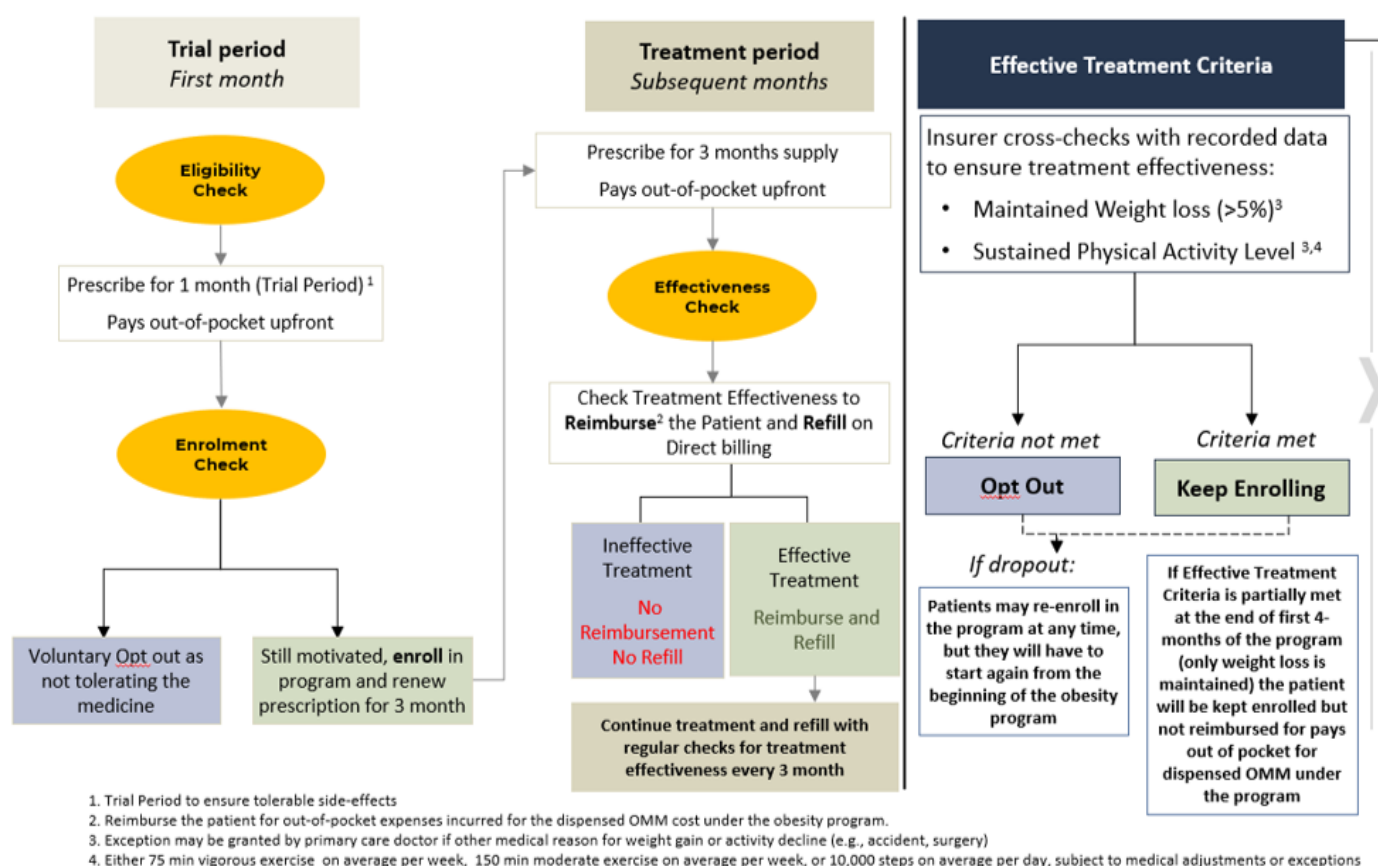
**Trial period**
*First month*

Eligibility Check

Prescribe for 1 month (Trial Period) $^1$
Pays out-of-pocket upfront

Enrolment Check

Voluntary Opt out as not tolerating the medicine

Still motivated, **enroll** in program and renew prescription for 3 month

**Treatment period**
*Subsequent months*

Prescribe for 3 months supply
Pays out-of-pocket upfront

Effectiveness Check

Check Treatment Effectiveness to **Reimburse**$^2$ the Patient and **Refill** on Direct billing

Ineffective Treatment
No Reimbursement
No Refill

Effective Treatment
Reimburse and Refill

Continue treatment and refill with regular checks for treatment effectiveness every 3 month

Effective Treatment Criteria

Insurer cross-checks with recorded data to ensure treatment effectiveness:
• Maintained Weight loss (>5%)$^3$
• Sustained Physical Activity Level $^{3,4}$

*Criteria not met*
Opt Out

*Criteria met*
Keep Enrolling

*If dropout:*

Patients may re-enroll in the program at any time, but they will have to start again from the beginning of the obesity program

If Effective Treatment Criteria is partially met at the end of first 4-months of the program (only weight loss is maintained) the patient will be kept enrolled but not reimbursed for pays out of pocket for dispensed OMM under the program

1. Trial Period to ensure tolerable side-effects
2. Reimburse the patient for out-of-pocket expenses incurred for the dispensed OMM cost under the obesity program.
3. Exception may be granted by primary care doctor if other medical reason for weight gain or activity decline (e.g., accident, surgery)
4. Either 75 min vigorous exercise on average per week, 150 min moderate exercise on average per week, or 10,000 steps on average per day, subject to medical adjustments or exceptions